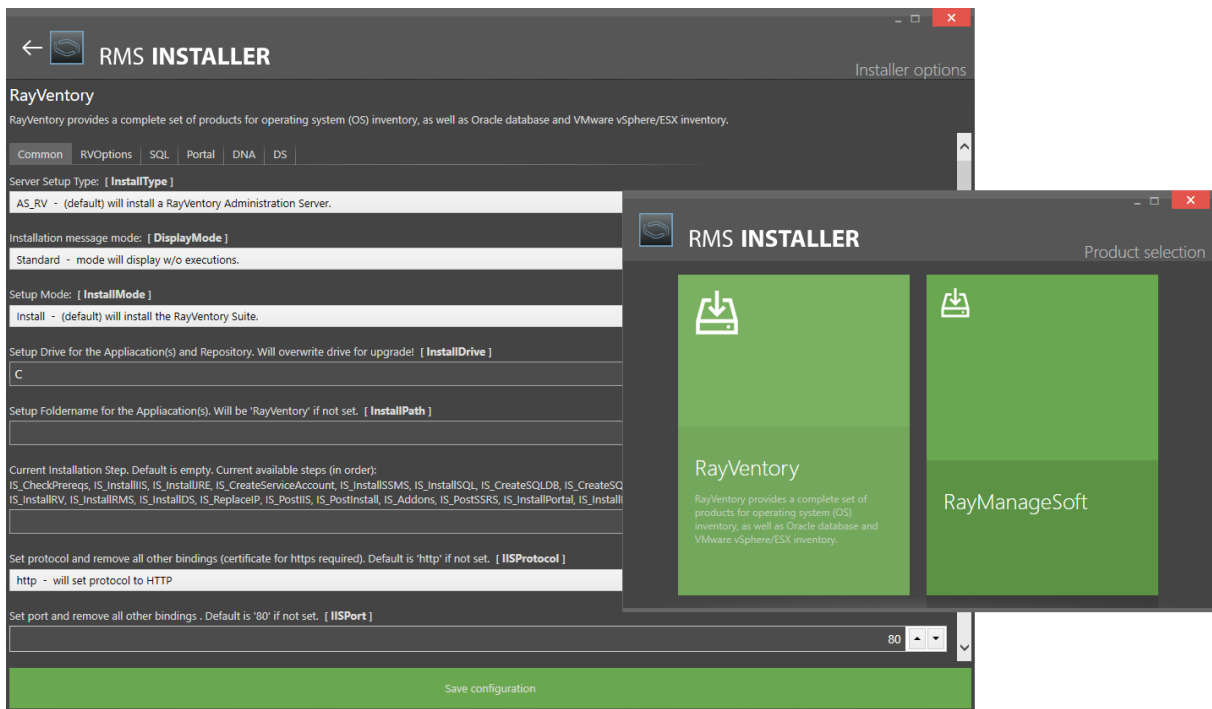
RMS **INSTALLER**

Installer options

RayVentory

RayVentory provides a complete set of products for operating system (OS) inventory, as well as Oracle database and VMware vSphere/ESX inventory.

Common | RVOptions | SQL | Portal | DNA | DS

Server Setup Type: [ **InstallType** ]

AS_RV - (default) will install a RayVentory Administration Server.

Installation message mode: [ **DisplayMode** ]

Standard - mode will display w/o executions.

Setup Mode: [ **InstallMode** ]

Install - (default) will install the RayVentory Suite.

Setup Drive for the Appliacation(s) and Repository. Will overwrite drive for upgrade! [ **InstallDrive** ]

C

Setup Foldername for the Appliacation(s). Will be 'RayVentory' if not set. [ **InstallPath** ]

Current Installation Step. Default is empty. Current available steps (in order):
IS_CheckPrereqs, IS_InstallIIS, IS_InstallJRE, IS_CreateServiceAccount, IS_InstallSSMS, IS_InstallSQL, IS_CreateSQLDB, IS_CreateSQ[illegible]
IS_InstallRV, IS_InstallRMS, IS_InstallDS, IS_ReplaceIP, IS_PostIIS, IS_PostInstall, IS_Addons, IS_PostSSRS, IS_InstallPortal, IS_Install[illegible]

Set protocol and remove all other bindings (certificate for https required). Default is 'http' if not set. [ **IISProtocol** ]

http - will set protocol to HTTP

Set port and remove all other bindings . Default is '80' if not set. [ **IISPort** ]

80

Save configuration

RMS **INSTALLER**

Product selection

RayVentory

RayVentory provides a complete set of products for operating system (OS) inventory, as well as Oracle database and VMware vSphere/ESX inventory.

RayManageSoft